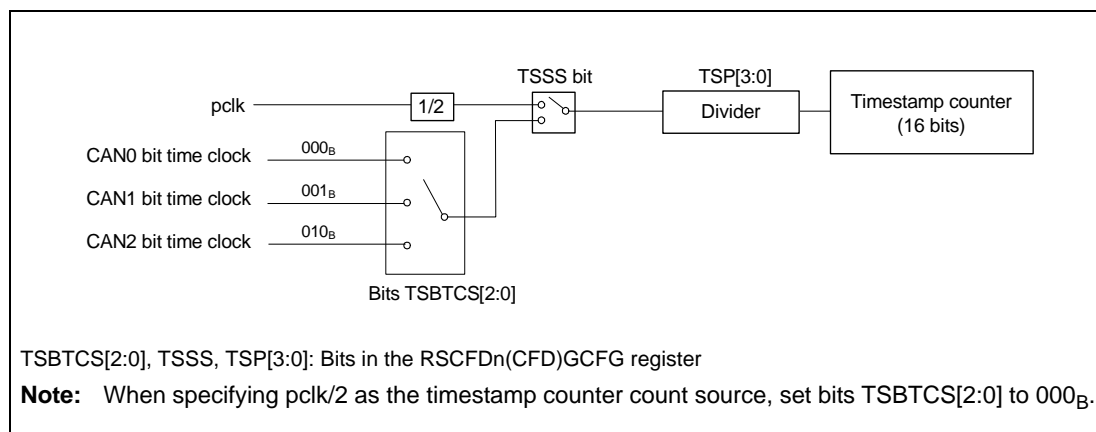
TSSS bit

TSP[3:0]

pclk

1/2

Divider

Timestamp counter (16 bits)

CAN0 bit time clock

$000_B$

CAN1 bit time clock

$001_B$

CAN2 bit time clock

$010_B$

Bits TSBTCS[2:0]

TSBTCS[2:0], TSSS, TSP[3:0]: Bits in the RSCFDn(CFD)GCFG register

**Note:** When specifying pclk/2 as the timestamp counter count source, set bits TSBTCS[2:0] to $000_B$.